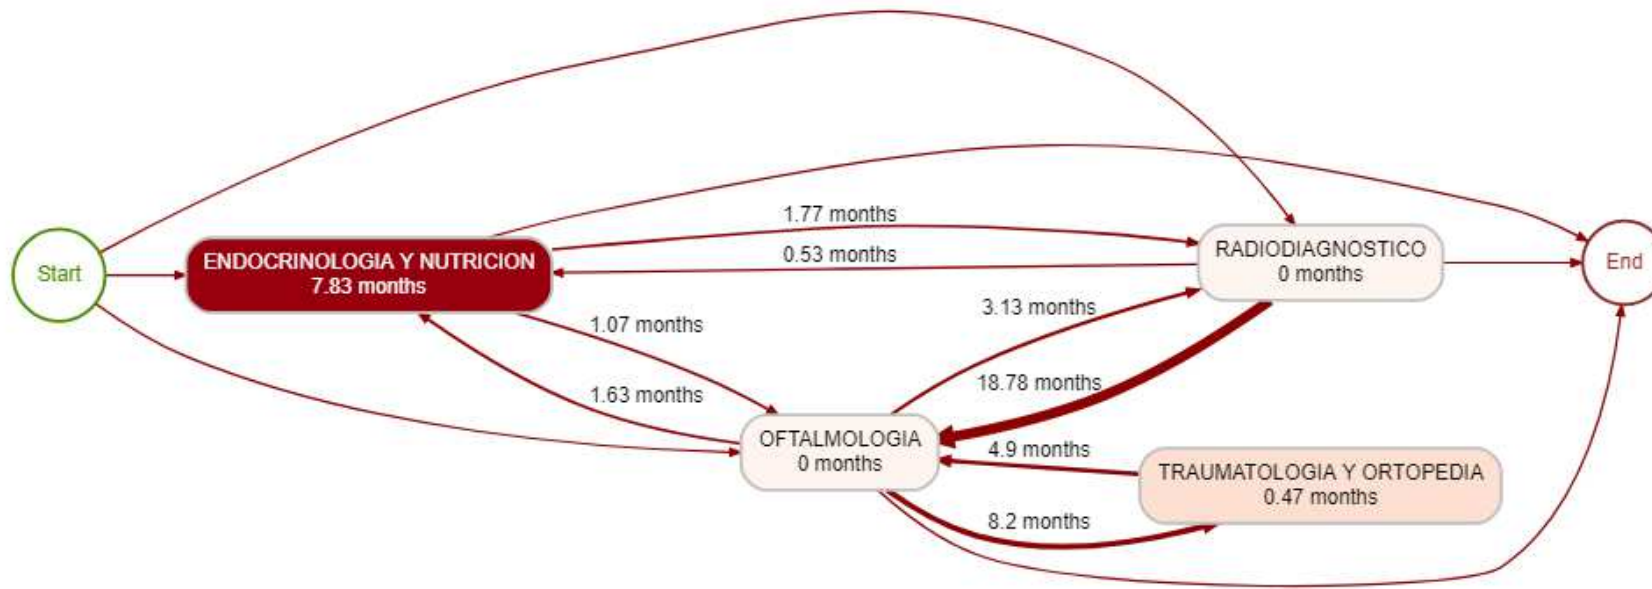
Start

ENDOCRINOLOGIA Y NUTRICION
7.83 months

1.77 months

0.53 months

RADIODIAGNOSTICO
0 months

End

1.07 months

3.13 months

1.63 months

18.78 months

OFTALMOLOGIA
0 months

4.9 months

TRAUMATOLOGIA Y ORTOPEDIA
0.47 months

8.2 months